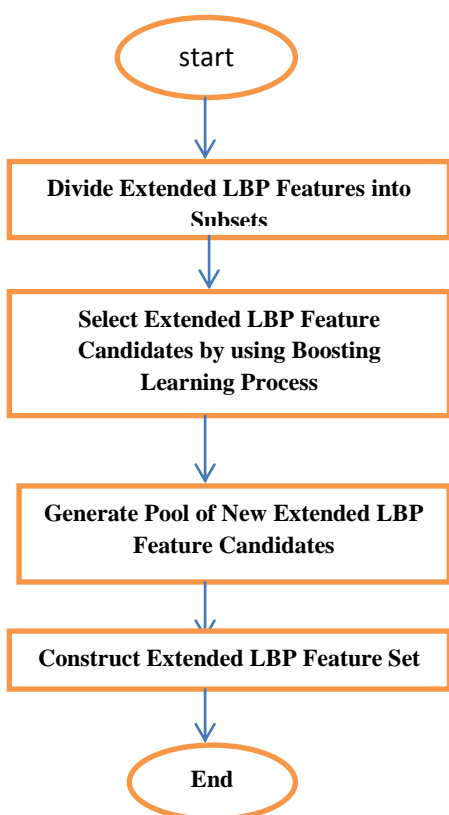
start

Divide Extended LBP Features into Subsets

Select Extended LBP Feature Candidates by using Boosting Learning Process

Generate Pool of New Extended LBP Feature Candidates

Construct Extended LBP Feature Set

End